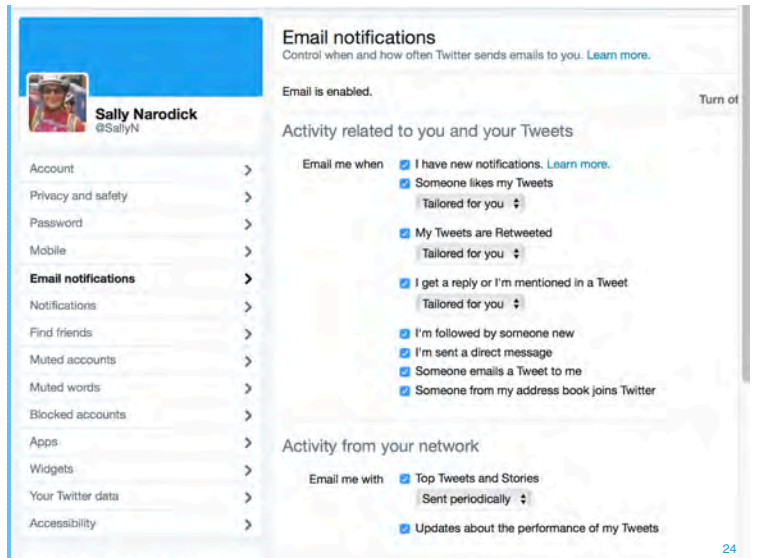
Sally Narodick
@SallyN

Account
Privacy and safety
Password
Mobile
Email notifications
Notifications
Find friends
Muted accounts
Muted words
Blocked accounts
Apps
Widgets
Your Twitter data
Accessibility

Email notifications
Control when and how often Twitter sends emails to you. Learn more.

Email is enabled.

Turn of

Activity related to you and your Tweets

Email me when
I have new notifications. Learn more.
Someone likes my Tweets
Tailored for you
My Tweets are Retweeted
Tailored for you
I get a reply or I'm mentioned in a Tweet
Tailored for you
I'm followed by someone new
I'm sent a direct message
Someone emails a Tweet to me
Someone from my address book joins Twitter

Activity from your network

Email me with
Top Tweets and Stories
Sent periodically
Updates about the performance of my Tweets

24